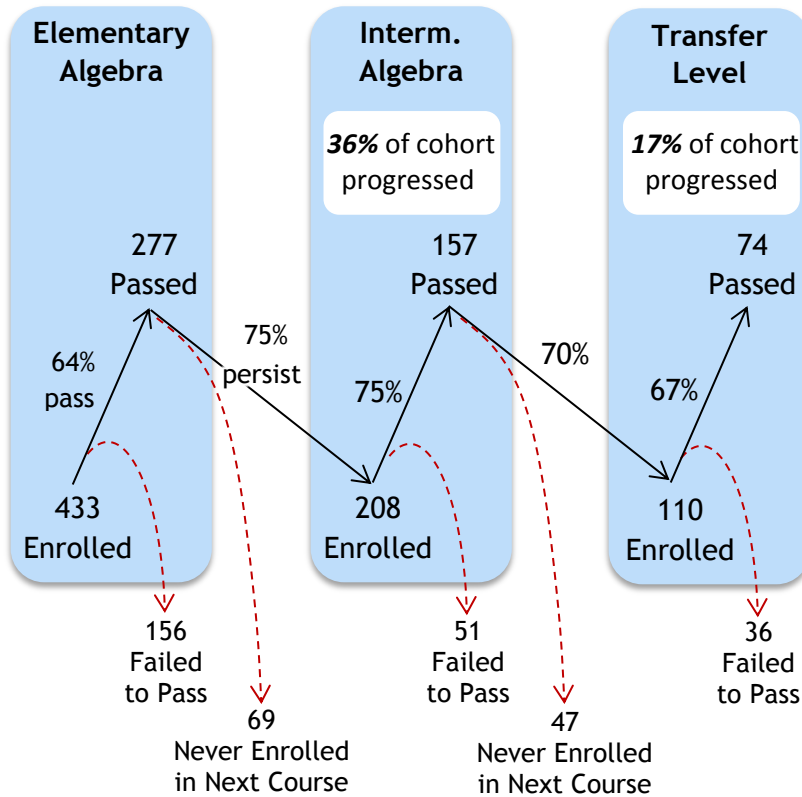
Elementary Algebra

277 Passed

64% pass

433 Enrolled

75% persist

Interm. Algebra

36% of cohort progressed

157 Passed

75%

208 Enrolled

70%

Transfer Level

17% of cohort progressed

74 Passed

67%

110 Enrolled

156 Failed to Pass

69 Never Enrolled in Next Course

51 Failed to Pass

47 Never Enrolled in Next Course

36 Failed to Pass